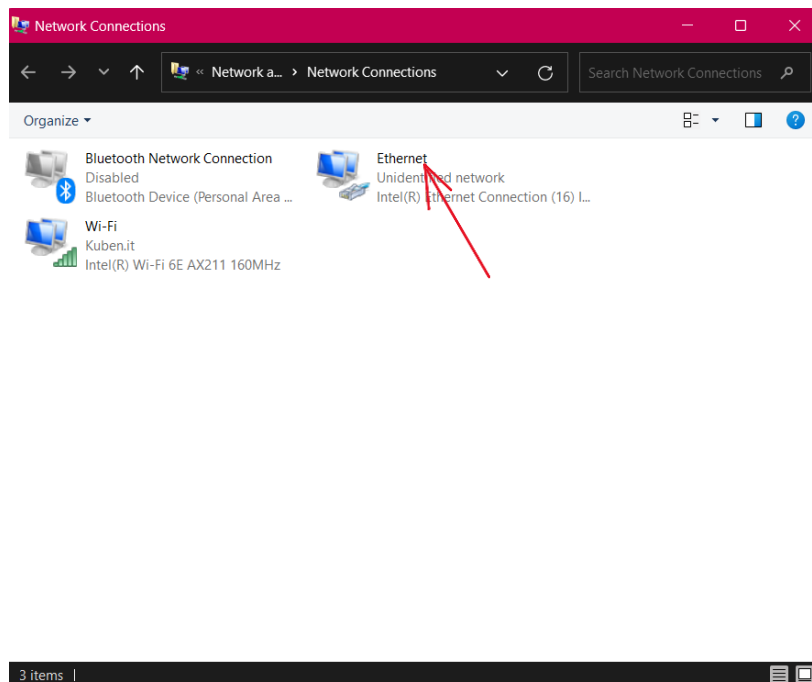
Network Connections

« Network a... › Network Connections

Search Network Connections

Organize ▾

Bluetooth Network Connection
Disabled
Bluetooth Device (Personal Area ...

Ethernet
Unidentified network
Intel(R) Ethernet Connection (16) I...

Wi-Fi
Kuben.it
Intel(R) Wi-Fi 6E AX211 160MHz

3 items